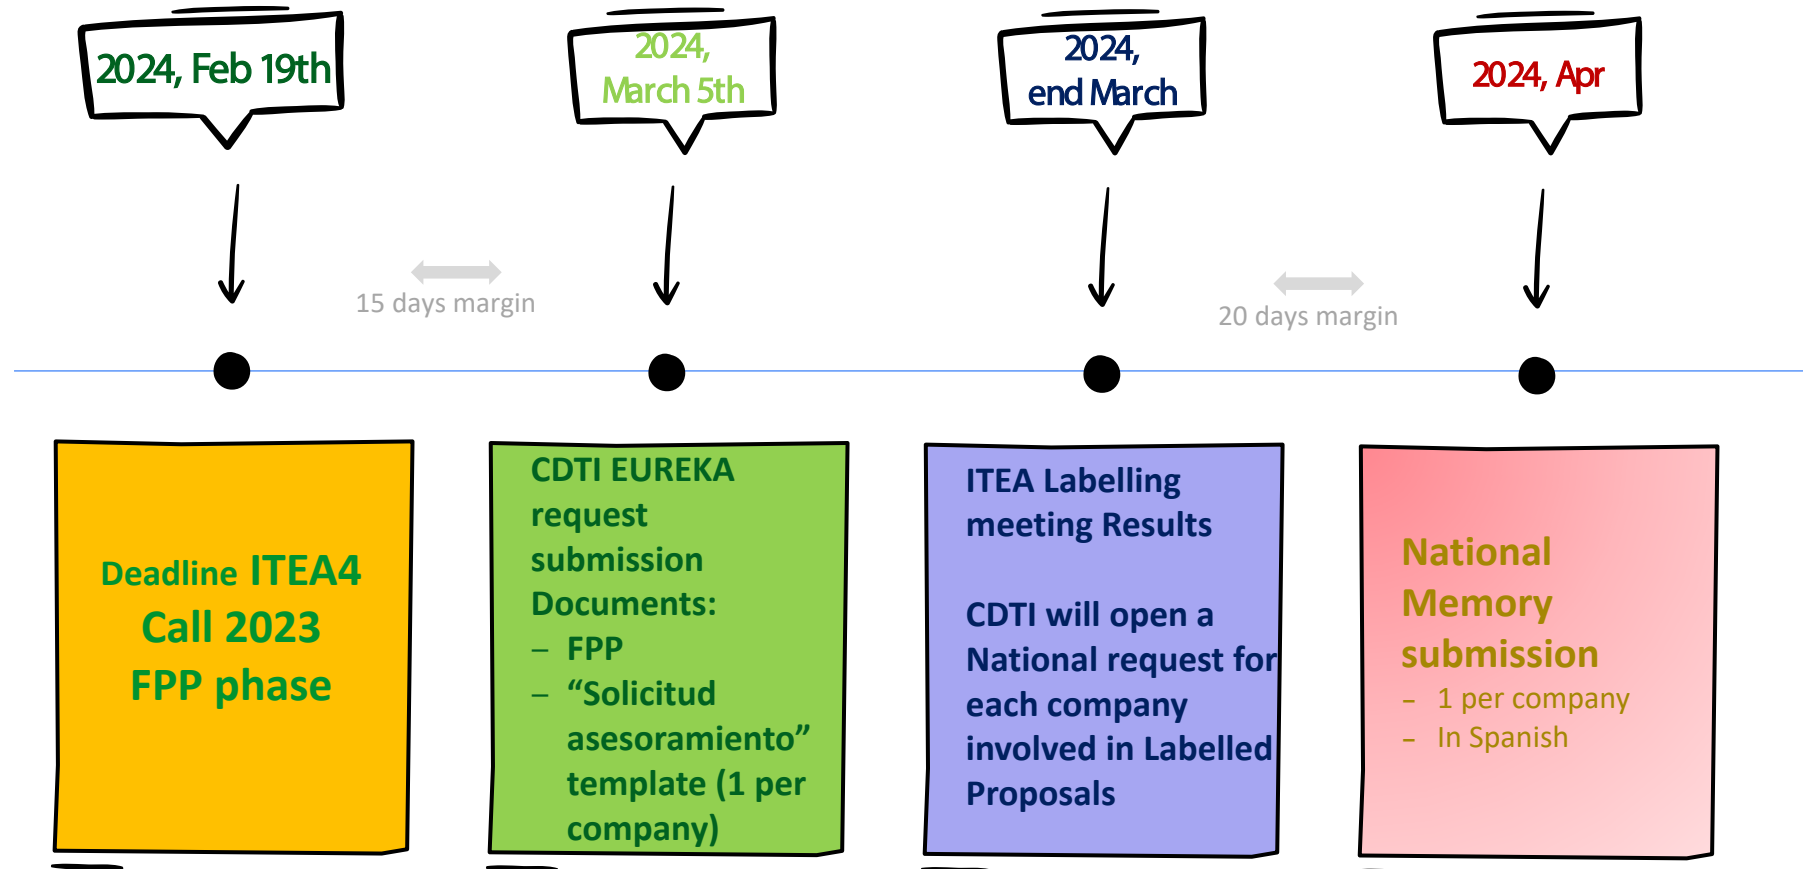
2024, Feb 19th

2024, March 5th

2024, end March

2024, Apr

15 days margin

20 days margin

Deadline ITEA4 Call 2023 FPP phase

CDTI EUREKA request submission Documents:
– FPP
– “Solicitud asesoramiento” template (1 per company)

ITEA Labelling meeting Results

CDTI will open a National request for each company involved in Labelled Proposals

National Memory submission
– 1 per company
– In Spanish